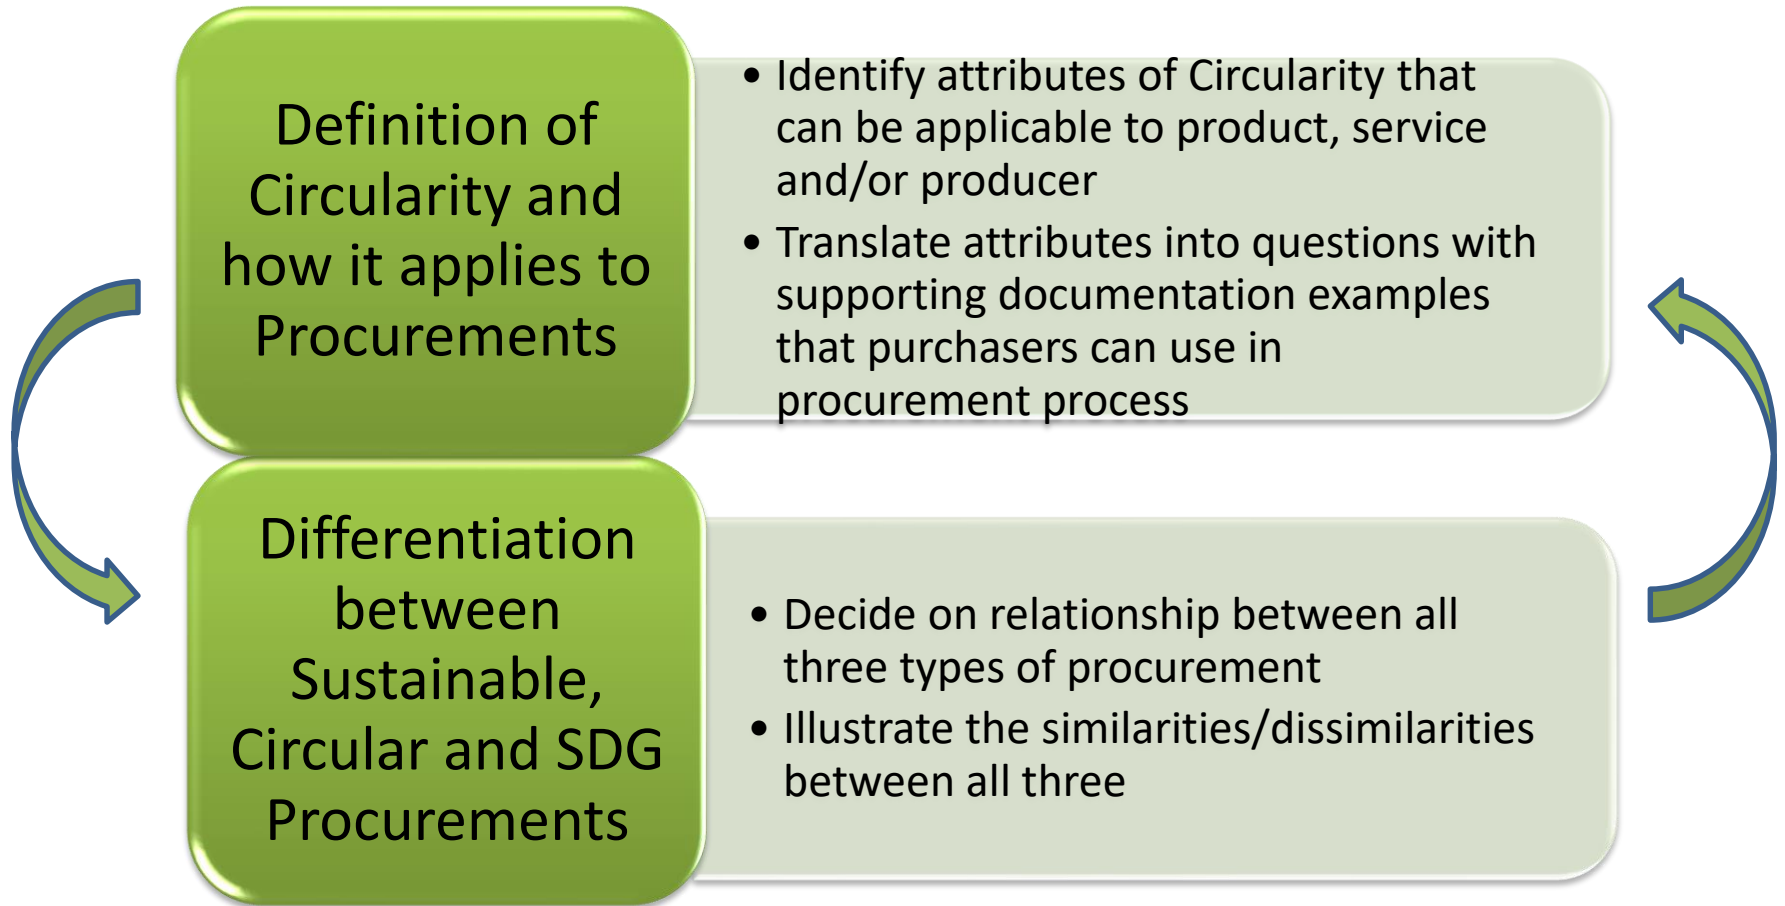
Definition of Circularity and how it applies to Procurements

- Identify attributes of Circularity that can be applicable to product, service and/or producer
- Translate attributes into questions with supporting documentation examples that purchasers can use in procurement process

Differentiation between Sustainable, Circular and SDG Procurements

- Decide on relationship between all three types of procurement
- Illustrate the similarities/dissimilarities between all three